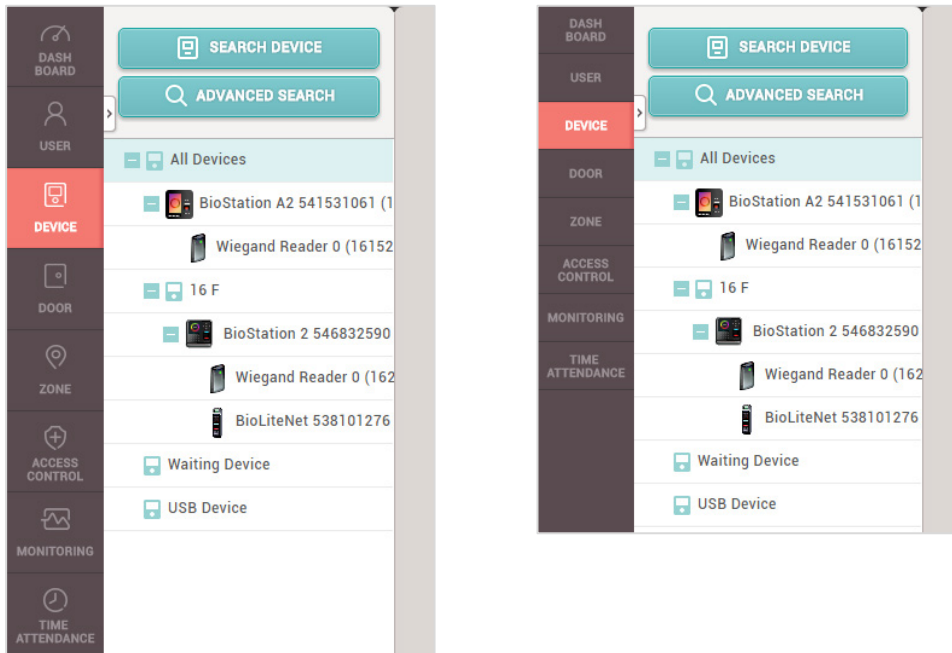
DASH BOARD
USER
DEVICE
DOOR
ZONE
ACCESS CONTROL
MONITORING
TIME ATTENDANCE

SEARCH DEVICE
ADVANCED SEARCH

All Devices
BioStation A2 541531061 (1
Wiegand Reader 0 (16152
16 F
BioStation 2 546832590
Wiegand Reader 0 (162
BioLiteNet 538101276
Waiting Device
USB Device

DASH BOARD
USER
DEVICE
DOOR
ZONE
ACCESS CONTROL
MONITORING
TIME ATTENDANCE

SEARCH DEVICE
ADVANCED SEARCH

All Devices
BioStation A2 541531061 (1
Wiegand Reader 0 (16152
16 F
BioStation 2 546832590
Wiegand Reader 0 (162
BioLiteNet 538101276
Waiting Device
USB Device